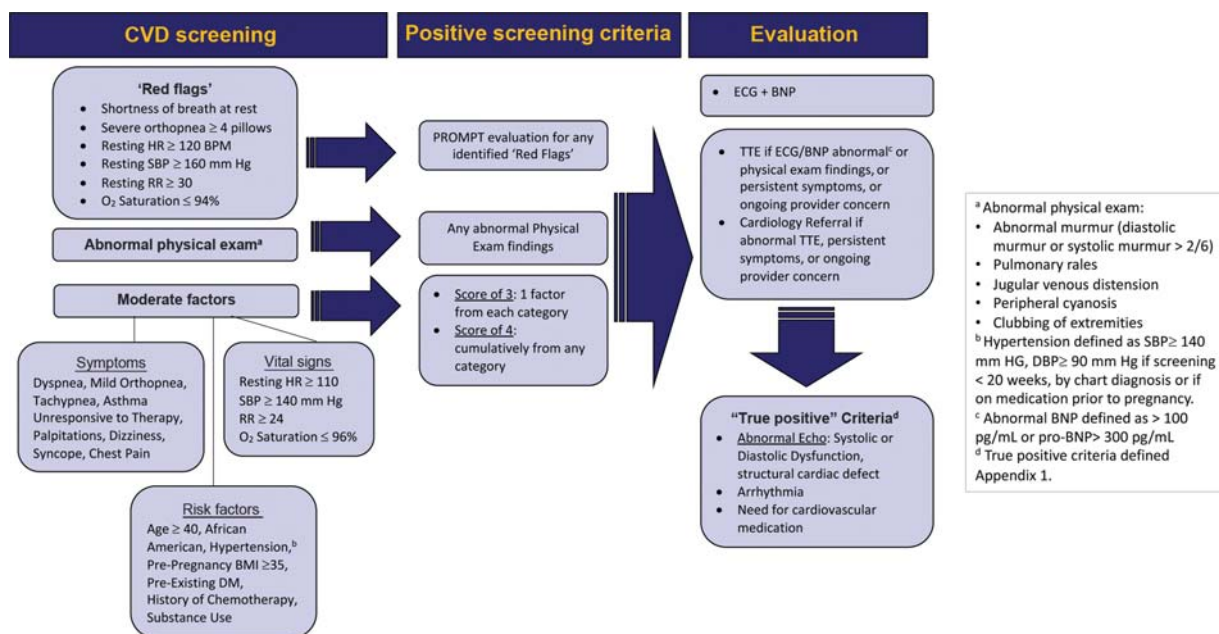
CVD screening

'Red flags'
- Shortness of breath at rest
- Severe orthopnea $\geq$ 4 pillows
- Resting HR $\geq$ 120 BPM
- Resting SBP $\geq$ 160 mm Hg
- Resting RR $\geq$ 30
- $O_2$ Saturation $\leq$ 94%

Abnormal physical exam$^a$

Moderate factors

Symptoms
Dyspnea, Mild Orthopnea, Tachypnea, Asthma Unresponsive to Therapy, Palpitations, Dizziness, Syncope, Chest Pain

Vital signs
Resting HR $\geq$ 110
SBP $\geq$ 140 mm Hg
RR $\geq$ 24
$O_2$ Saturation $\leq$ 96%

Risk factors
Age $\geq$ 40, African American, Hypertension,$^b$ Pre-Pregnancy BMI $\geq$35, Pre-Existing DM, History of Chemotherapy, Substance Use

Positive screening criteria

PROMPT evaluation for any identified 'Red Flags'

Any abnormal Physical Exam findings

- Score of 3: 1 factor from each category
- Score of 4: cumulatively from any category

Evaluation

- ECG + BNP

- TTE if ECG/BNP abnormal$^c$ or physical exam findings, or persistent symptoms, or ongoing provider concern
- Cardiology Referral if abnormal TTE, persistent symptoms, or ongoing provider concern

"True positive" Criteria$^d$
- Abnormal Echo: Systolic or Diastolic Dysfunction, structural cardiac defect
- Arrhythmia
- Need for cardiovascular medication

$^a$ Abnormal physical exam:
- Abnormal murmur (diastolic murmur or systolic murmur > 2/6)
- Pulmonary rales
- Jugular venous distension
- Peripheral cyanosis
- Clubbing of extremities
$^b$ Hypertension defined as SBP$\geq$ 140 mm HG, DBP$\geq$ 90 mm Hg if screening < 20 weeks, by chart diagnosis or if on medication prior to pregnancy.
$^c$ Abnormal BNP defined as > 100 pg/mL or pro-BNP> 300 pg/mL
$^d$ True positive criteria defined Appendix 1.